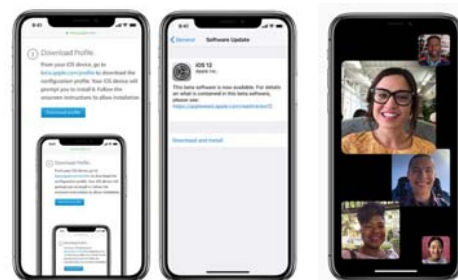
9:41

2 Download Profile

From your iOS device, go to beta.apple.com/profile to download the configuration profile. Your iOS device will prompt you to install it. Follow the onscreen instructions to allow installation.

Download profile

Download Profile

9:41

General Software Update

iOS 12
Apple Inc.

This beta software is now available. For details on what is contained in this beta software, please see:
https://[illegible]

Download and Install

9:41